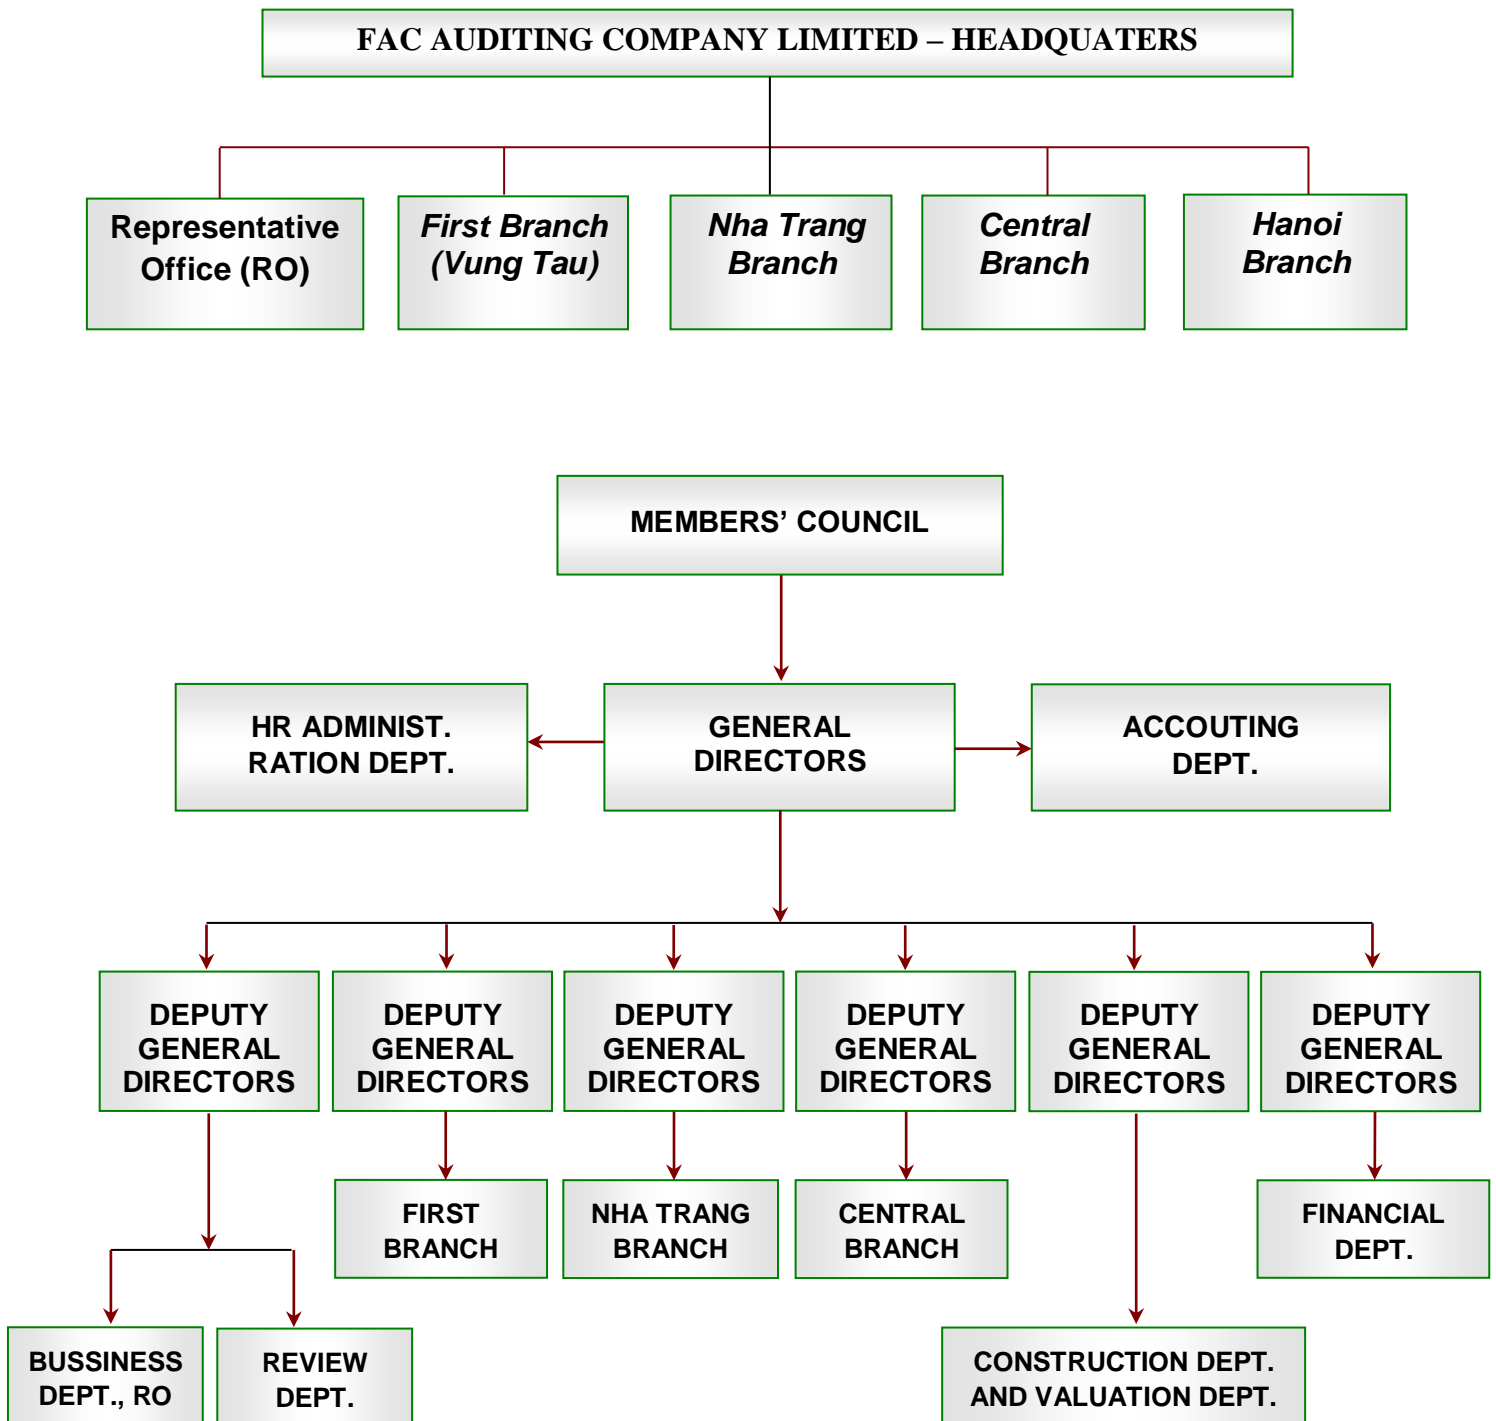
FAC AUDITING COMPANY LIMITED – HEADQUATERS

Representative Office (RO)

First Branch (Vung Tau)

Nha Trang Branch

Central Branch

Hanoi Branch

MEMBERS’ COUNCIL

HR ADMINIST. RATION DEPT.

GENERAL DIRECTORS

ACCOUTING DEPT.

DEPUTY GENERAL DIRECTORS

DEPUTY GENERAL DIRECTORS

DEPUTY GENERAL DIRECTORS

DEPUTY GENERAL DIRECTORS

DEPUTY GENERAL DIRECTORS

DEPUTY GENERAL DIRECTORS

FIRST BRANCH

NHA TRANG BRANCH

CENTRAL BRANCH

FINANCIAL DEPT.

BUSSINESS DEPT., RO

REVIEW DEPT.

CONSTRUCTION DEPT. AND VALUATION DEPT.